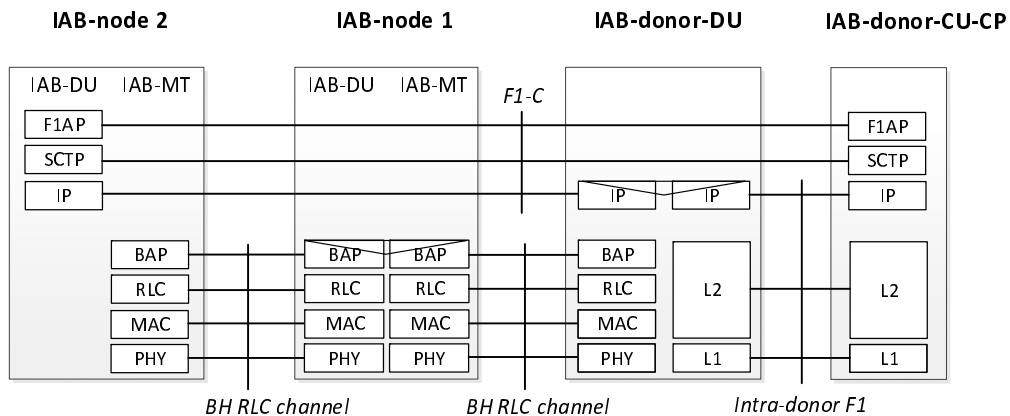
IAB-node 2

IAB-DU IAB-MT

F1AP

SCTP

IP

BAP

RLC

MAC

PHY

IAB-node 1

IAB-DU IAB-MT

BAP BAP

RLC RLC

MAC MAC

PHY PHY

F1-C

IAB-donor-DU

IP IP

BAP

RLC

MAC

PHY

L2

L1

IAB-donor-CU-CP

F1AP

SCTP

IP

L2

L1

BH RLC channel

BH RLC channel

Intra-donor F1